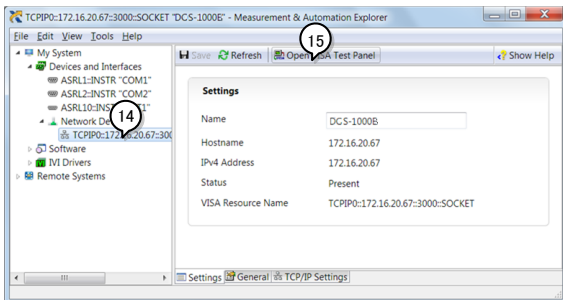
TCPIP0::172.16.20.67::3000::SOCKET "DCS-1000B" - Measurement & Automation Explorer

File Edit View Tools Help

My System
Devices and Interfaces
ASRL1::INSTR "COM1"
ASRL2::INSTR "COM2"
ASRL10::INST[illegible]1"
Network De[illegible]
TCPIP0::172.16.20.67::300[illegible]
Software
IVI Drivers
Remote Systems

14

Save Refresh Open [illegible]SA Test Panel

15

Show Help

Settings

| Name | DCS-1000B |
|---|---|
| Hostname | 172.16.20.67 |
| IPv4 Address | 172.16.20.67 |
| Status | Present |
| VISA Resource Name | TCPIP0::172.16.20.67::3000::SOCKET |

III

Settings General TCP/IP Settings